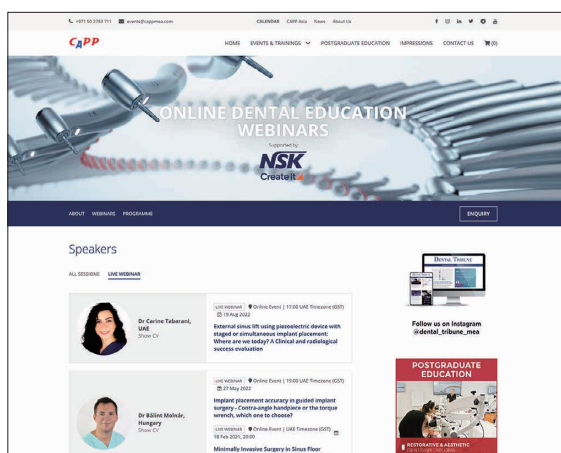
+971 50 2703 711 events@cappmea.com CALENDAR CAPP Asia News About Us

CAPP HOME EVENTS & TRAININGS POSTGRADUATE EDUCATION IMPRESSIONS CONTACT US (0)

ONLINE DENTAL EDUCATION WEBINARS

Supported by

NSK

Create it

ABOUT WEBINARS PROGRAMME ENQUIRY

Speakers

ALL SESSIONS LIVE WEBINAR

Dr Carine Tabarani, UAE
Show CV

LIVE WEBINAR Online Event | 17:00 UAE Timezone (GST)
19 Aug 2022

External sinus lift using piezoelectric device with staged or simultaneous implant placement: Where are we today? A Clinical and radiological success evaluation

Dr Bálint Molnár, Hungary
Show CV

LIVE WEBINAR Online Event | 15:00 UAE Timezone (GST)
27 May 2022

Implant placement accuracy in guided implant surgery - Contra-angle handpiece or the torque wrench, which one to choose?

LIVE WEBINAR Online Event | UAE Timezone (GST)
18 Feb 2021, 20:00

Minimally Invasive Surgery in Sinus Floor

DENTAL TRIBUNE

Follow us on Instagram @dental_tribune_meo

POSTGRADUATE EDUCATION

RESTORATIVE & AESTHETIC